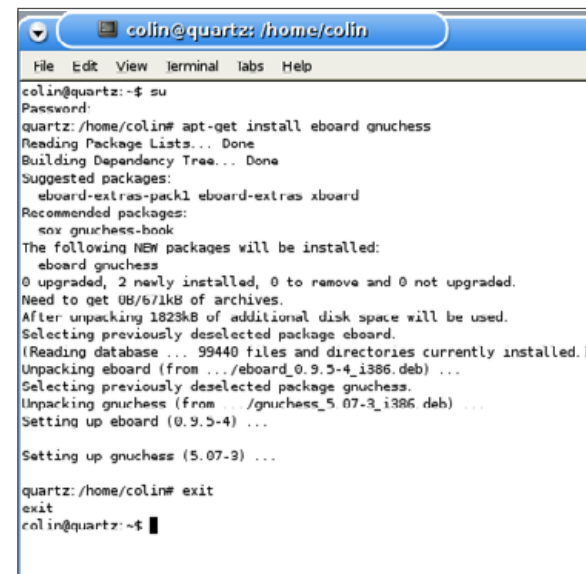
colin@quartz: /home/colin

File Edit View Terminal Tabs Help

colin@quartz:~$ su
Password:
quartz:/home/colin# apt-get install eboard gnuchess
Reading Package Lists... Done
Building Dependency Tree... Done
Suggested packages:
  eboard-extras-pack1 eboard-extras xboard
Recommended packages:
  sox gnuchess-book
The following NEW packages will be installed:
  eboard gnuchess
0 upgraded, 2 newly installed, 0 to remove and 0 not upgraded.
Need to get 0B/671kB of archives.
After unpacking 1823kB of additional disk space will be used.
Selecting previously deselected package eboard.
(Reading database ... 99440 files and directories currently installed.)
Unpacking eboard (from .../eboard_0.9.5-4_i386.deb) ...
Selecting previously deselected package gnuchess.
Unpacking gnuchess (from .../gnuchess_5.07-3_i386.deb) ...
Setting up eboard (0.9.5-4) ...

Setting up gnuchess (5.07-3) ...

quartz:/home/colin# exit
exit
colin@quartz:~$